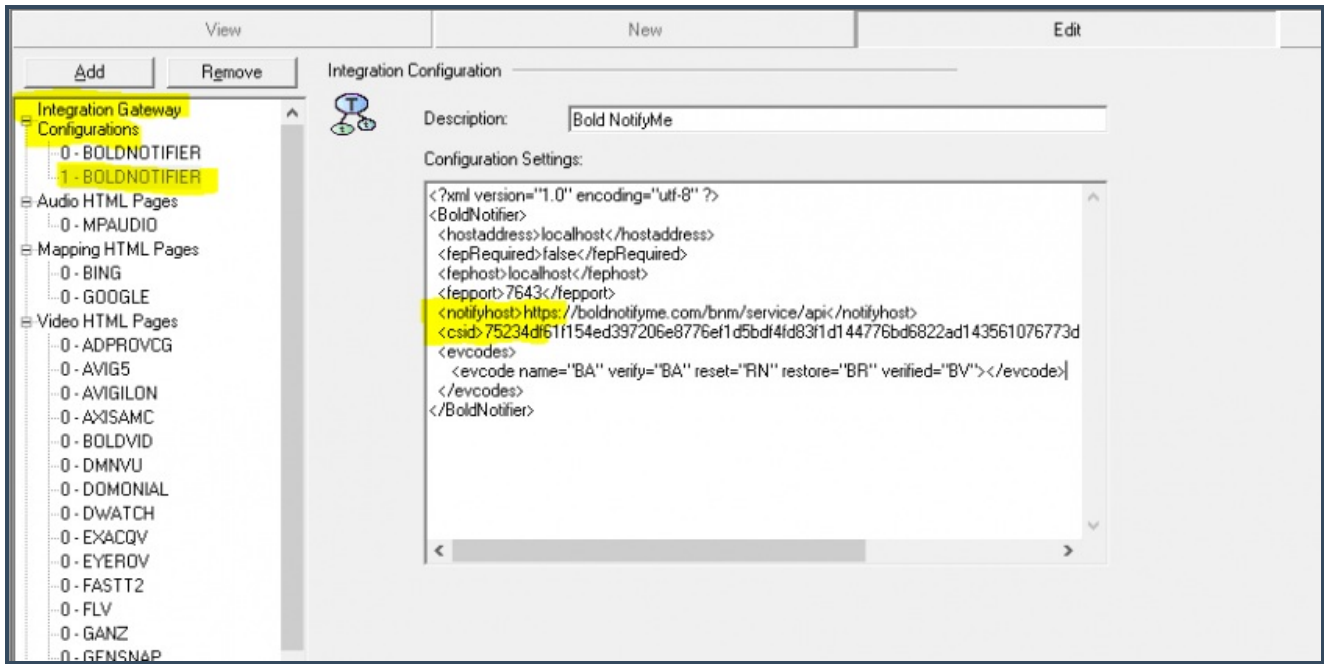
View

New

Edit

Add

Remove

Integration Gateway Configurations
0 - BOLDNOTIFIER
1 - BOLDNOTIFIER
Audio HTML Pages
0 - MPAUDIO
Mapping HTML Pages
0 - BING
0 - GOOGLE
Video HTML Pages
0 - ADPROVCG
0 - AVIG5
0 - AVIGILON
0 - AXISAMC
0 - BOLDVID
0 - DMNVU
0 - DOMONIAL
0 - DWATCH
0 - EXACQV
0 - EYEROV
0 - FASTT2
0 - FLV
0 - GANZ
0 - GENSNAP

Integration Configuration

Description: Bold NotifyMe

Configuration Settings:

<?xml version="1.0" encoding="utf-8" ?>
<BoldNotifier>
<hostaddress>localhost</hostaddress>
<fepRequired>false</fepRequired>
<fephost>localhost</fephost>
<fepport>7643</fepport>
<notifyhost>https://boldnotifyme.com/bnm/service/api</notifyhost>
<csid>75234df61f154ed397206e8776ef1d5bdf4fd83f1d144776bd6822ad143561076773d
<evcodes>
<evcode name="BA" verify="BA" reset="RN" restore="BR" verified="BV"></evcode>
</evcodes>
</BoldNotifier>